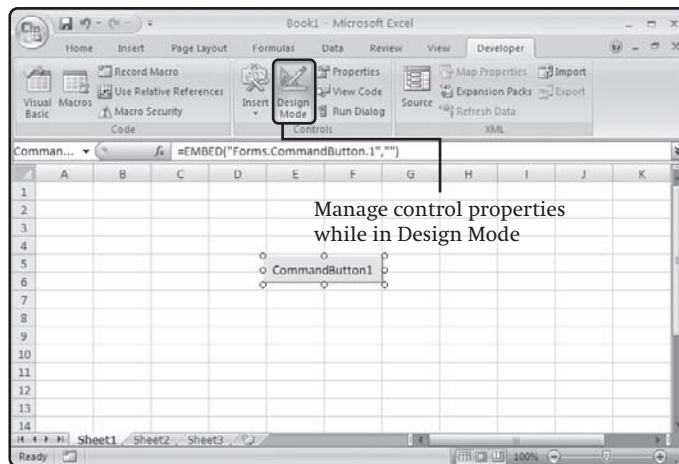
Book1 - Microsoft Excel

Home Insert Page Layout Formulas Data Review View Developer

Visual Basic Macros Record Macro Use Relative References Macro Security Code

Insert Design Mode Properties View Code Run Dialog Controls

Source Map Properties Expansion Packs Refresh Data Import Export XML

Comman... $f_x$ =EMBED("Forms.CommandButton.1","")

| | A | B | C | D | E | F | G | H | I | J | K |
|---|---|---|---|---|---|---|---|---|---|---|---|
| 1 | | | | | | | | | | | |
| 2 | | | | | | | | | | | |
| 3 | | | | | | | | | | | |
| 4 | | | | | | | | | | | |
| 5 | | | | | CommandButton1 | | | | | | |
| 6 | | | | | | | | | | | |
| 7 | | | | | | | | | | | |
| 8 | | | | | | | | | | | |
| 9 | | | | | | | | | | | |
| 10 | | | | | | | | | | | |
| 11 | | | | | | | | | | | |
| 12 | | | | | | | | | | | |
| 13 | | | | | | | | | | | |
| 14 | | | | | | | | | | | |

Manage control properties while in Design Mode

Sheet1 Sheet2 Sheet3

Ready 100%